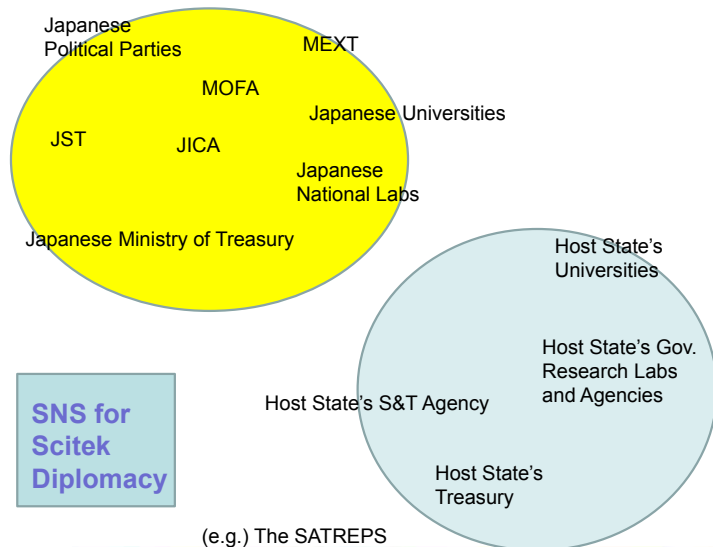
Japanese Political Parties

MEXT

MOFA

Japanese Universities

JST

JICA

Japanese National Labs

Japanese Ministry of Treasury

Host State's Universities

Host State's Gov. Research Labs and Agencies

Host State's S&T Agency

Host State's Treasury

SNS for Scitek Diplomacy

(e.g.) The SATREPS